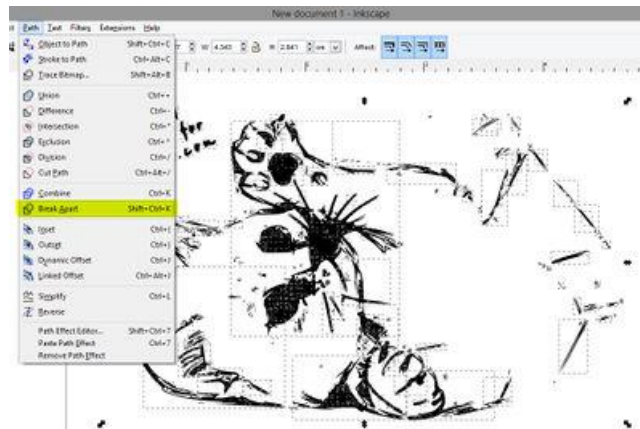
New document 1 - Inkscape

Path Text Filters Extensions Help

W 4.340 H 2.841 mm Affect:

Object to Path Shift+Ctrl+C
Stroke to Path Ctrl+Alt+C
Trace Bitmap... Shift+Alt+B
Union Ctrl++
Difference Ctrl+-
Intersection Ctrl+*
Exclusion Ctrl+^
Division Ctrl+/
Cut Path Ctrl+Alt+/
Combine Ctrl+K
Break Apart Shift+Ctrl+K
Inset Ctrl+(
Outset Ctrl+)
Dynamic Offset Ctrl+J
Linked Offset Ctrl+Alt+J
Simplify Ctrl+L
Reverse
Path Effect Editor... Shift+Ctrl+7
Paste Path Effect Ctrl+7
Remove Path Effect